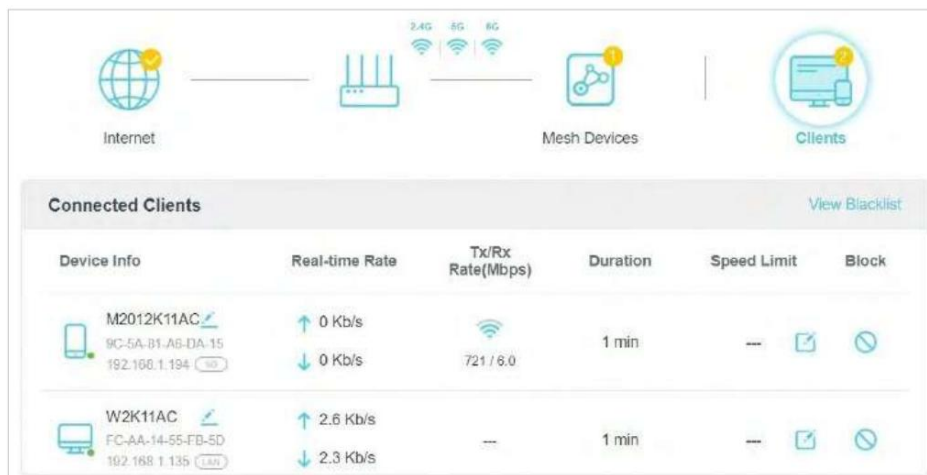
2.4G 5G 6G

1

2

Internet

Mesh Devices

Clients

Connected Clients

View Blacklist

| Device Info | Real-time Rate | Tx/Rx Rate(Mbps) | Duration | Speed Limit | Block |
|---|---|---|---|---|---|
| M2012K11AC 9C-5A-81-A6-DA-15 192.168.1.194 5G | ↑ 0 Kb/s ↓ 0 Kb/s | 721 / 6.0 | 1 min | --- | |
| W2K11AC FC-AA-14-55-FB-5D 192.168.1.135 LAN | ↑ 2.6 Kb/s ↓ 2.3 Kb/s | --- | 1 min | --- | |